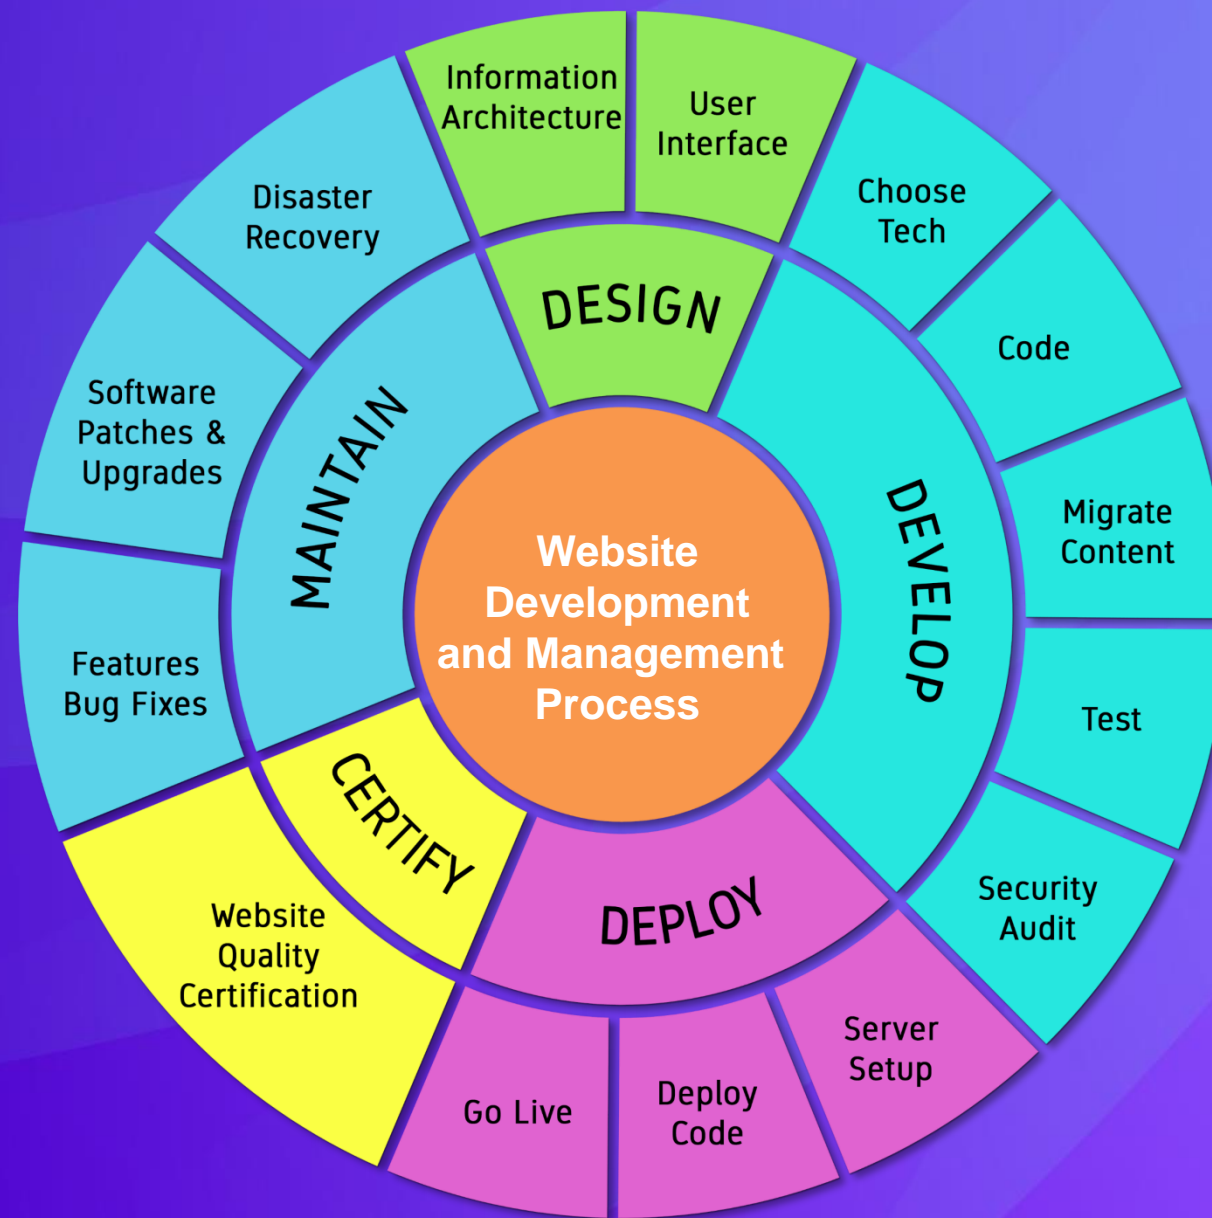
Website Development and Management Process

DESIGN

Information Architecture

User Interface

DEVELOP

Choose Tech

Code

Migrate Content

Test

Security Audit

DEPLOY

Server Setup

Deploy Code

Go Live

CERTIFY

Website Quality Certification

MAINTAIN

Features Bug Fixes

Software Patches & Upgrades

Disaster Recovery